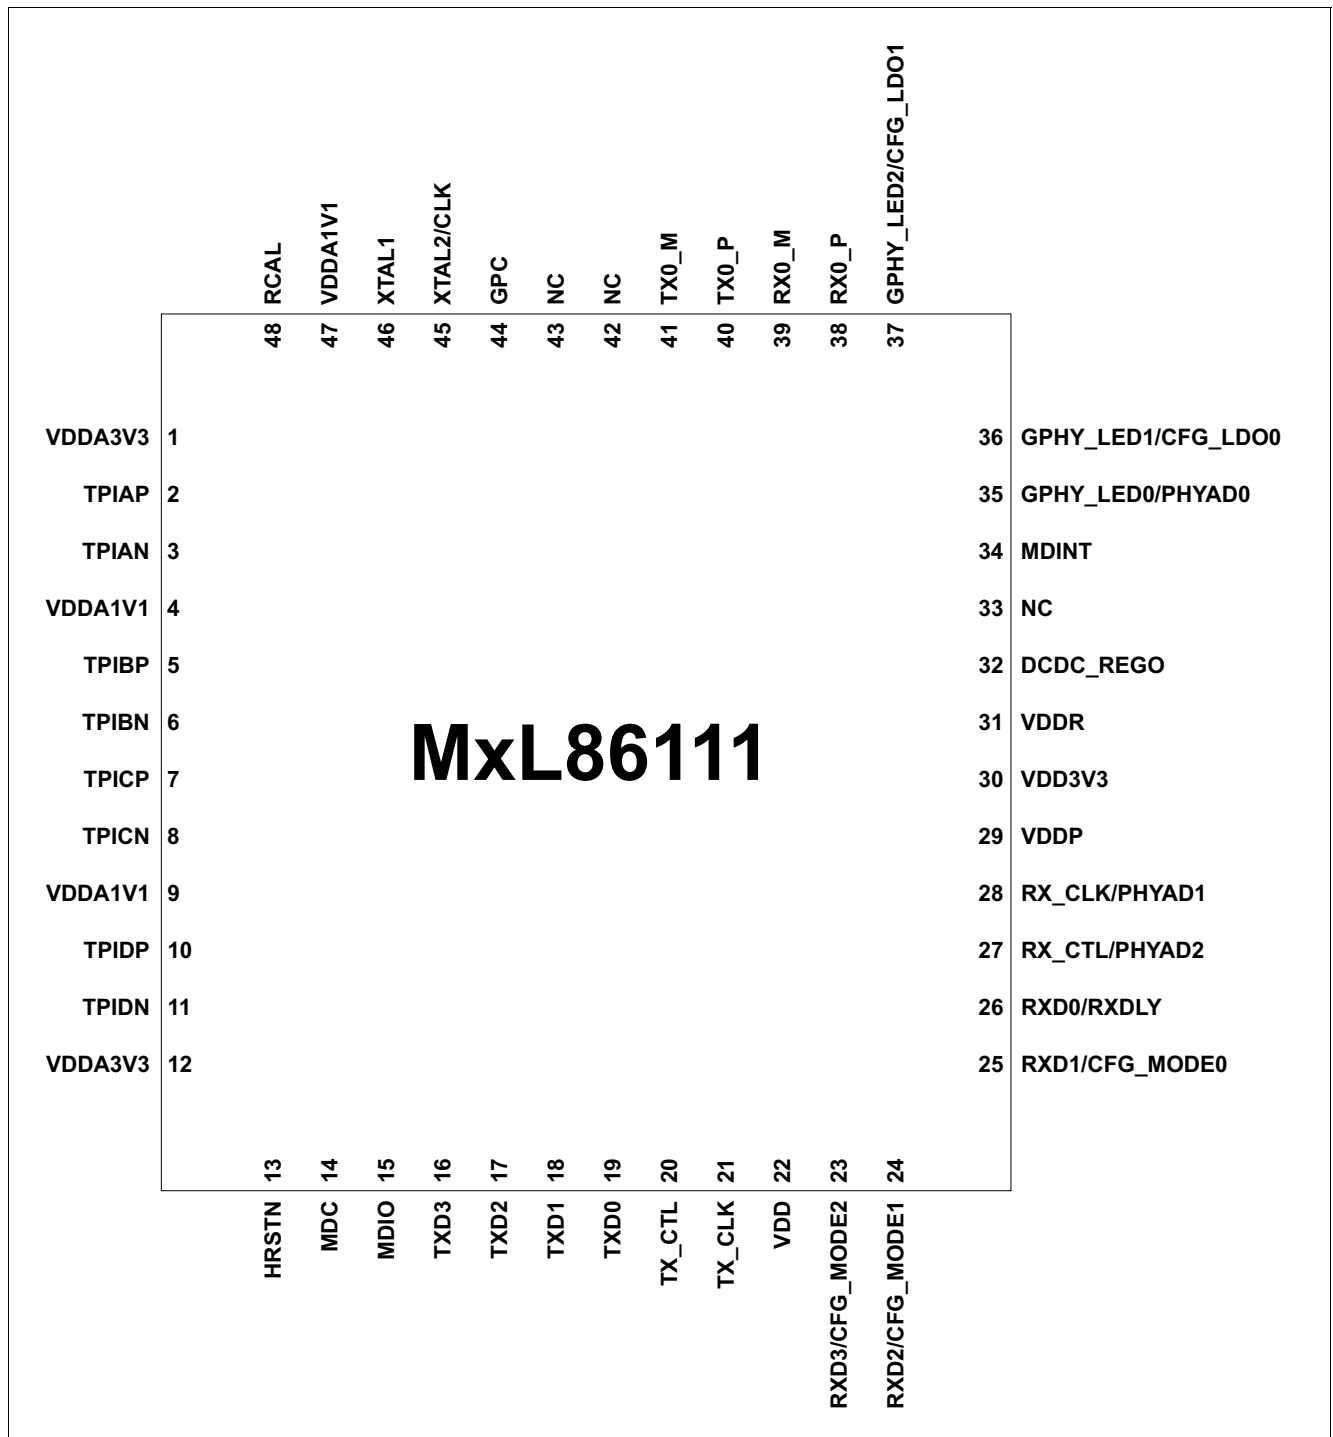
RCAL 48
VDDA1V1 47
XTAL1 46
XTAL2/CLK 45
GPC 44
NC 43
NC 42
TX0_M 41
TX0_P 40
RX0_M 39
RX0_P 38
GPHY_LED2/CFG_LDO1 37

VDDA3V3 1
TPIAP 2
TPIAN 3
VDDA1V1 4
TPIBP 5
TPIBN 6
TPICP 7
TPICN 8
VDDA1V1 9
TPIDP 10
TPIDN 11
VDDA3V3 12

36 GPHY_LED1/CFG_LDO0
35 GPHY_LED0/PHYAD0
34 MDINT
33 NC
32 DCDC_REGO
31 VDDR
30 VDD3V3
29 VDDP
28 RX_CLK/PHYAD1
27 RX_CTL/PHYAD2
26 RXD0/RXDLY
25 RXD1/CFG_MODE0

MxL86111

13 HRSTN
14 MDC
15 MDIO
16 TXD3
17 TXD2
18 TXD1
19 TXD0
20 TX_CTL
21 TX_CLK
22 VDD
23 RXD3/CFG_MODE2
24 RXD2/CFG_MODE1